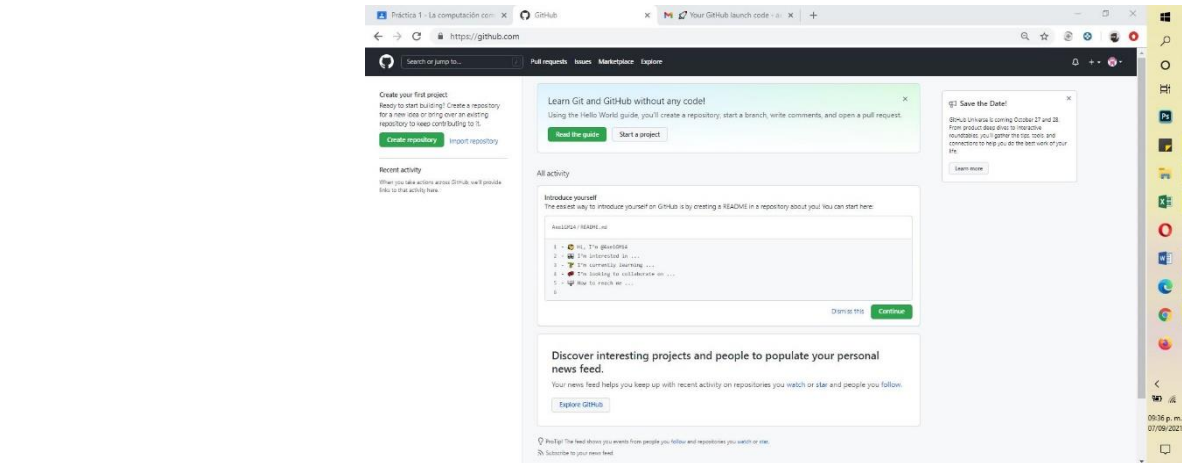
Práctica 1 - La computación com × GitHub × Your GitHub launch code - a × +

https://github.com

Search or jump to...

Pull requests Issues Marketplace Explore

Create your first project
Ready to start building? Create a repository for a new idea or bring over an existing repository to keep contributing to it.

Create repository Import repository

Recent activity
When you take actions across GitHub, we'll provide links to that activity here.

Learn Git and GitHub without any code!
Using the Hello World guide, you'll create a repository, start a branch, write comments, and open a pull request.

Read the guide Start a project

All activity

Introduce yourself
The easiest way to introduce yourself on GitHub is by creating a README in a repository about you! You can start here:

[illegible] / README.md

1 - 👋 Hi, I'm @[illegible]
2 - 👀 I'm interested in ...
3 - 🌱 I'm currently learning ...
4 - 💞️ I'm looking to collaborate on ...
5 - 📫 How to reach me ...
6

Dismiss this Continue

Discover interesting projects and people to populate your personal news feed.
Your news feed helps you keep up with recent activity on repositories you watch or star and people you follow.

Explore GitHub

ProTip! The feed shows you events from people you follow and repositories you watch or star.
Subscribe to your news feed

Save the Date!
GitHub Universe is coming October 27 and 28. From product deep dives to interactive roundtables, you'll gather the tips, tools, and connections to help you do the best work of your life.

Learn more

09:36 p. m.
07/09/202